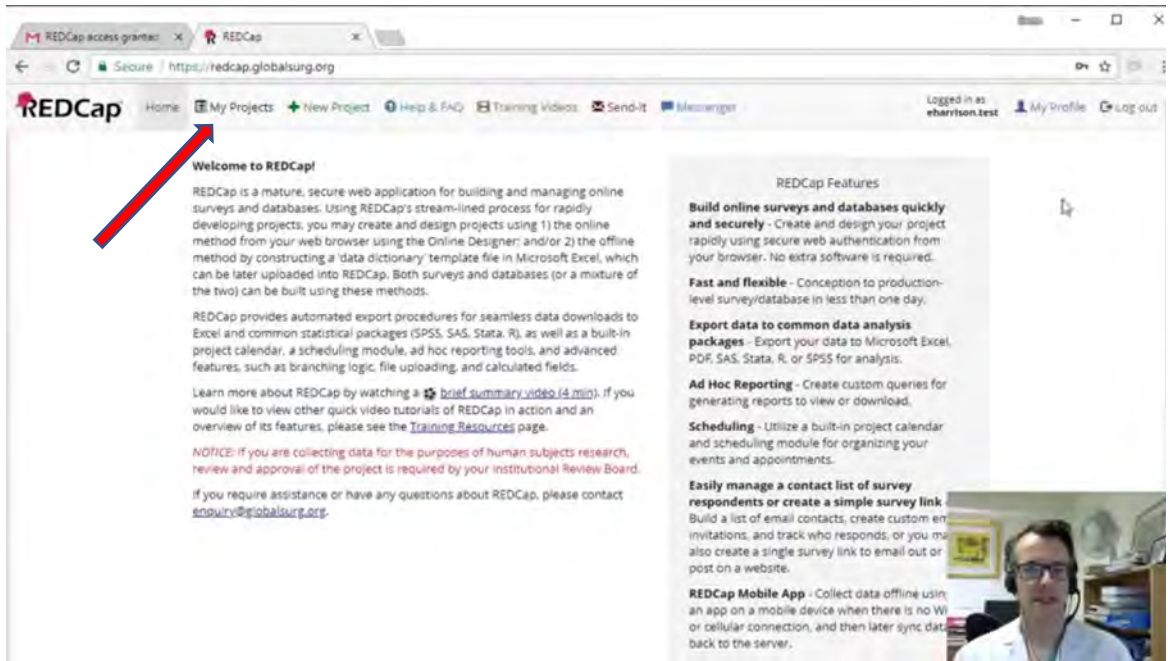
REDCap access granted ×
REDCap ×

Secure | https://redcap.globalsurg.org

REDCap Home My Projects New Project Help & FAQ Training Videos Send-It Messenger Logged in as eharrison.test My Profile Log out

Welcome to REDCap!

REDCap is a mature, secure web application for building and managing online surveys and databases. Using REDCap's stream-lined process for rapidly developing projects, you may create and design projects using 1) the online method from your web browser using the Online Designer; and/or 2) the offline method by constructing a 'data dictionary' template file in Microsoft Excel, which can be later uploaded into REDCap. Both surveys and databases (or a mixture of the two) can be built using these methods.

REDCap provides automated export procedures for seamless data downloads to Excel and common statistical packages (SPSS, SAS, Stata, R), as well as a built-in project calendar, a scheduling module, ad hoc reporting tools, and advanced features, such as branching logic, file uploading, and calculated fields.

Learn more about REDCap by watching a brief summary video (4 min). If you would like to view other quick video tutorials of REDCap in action and an overview of its features, please see the Training Resources page.

NOTICE: If you are collecting data for the purposes of human subjects research, review and approval of the project is required by your Institutional Review Board.

If you require assistance or have any questions about REDCap, please contact enquiry@globalsurg.org.

REDCap Features

Build online surveys and databases quickly and securely - Create and design your project rapidly using secure web authentication from your browser. No extra software is required.

Fast and flexible - Conception to production-level survey/database in less than one day.

Export data to common data analysis packages - Export your data to Microsoft Excel, PDF, SAS, Stata, R, or SPSS for analysis.

Ad Hoc Reporting - Create custom queries for generating reports to view or download.

Scheduling - Utilize a built-in project calendar and scheduling module for organizing your events and appointments.

Easily manage a contact list of survey respondents or create a simple survey link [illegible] Build a list of email contacts, create custom em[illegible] invitations, and track who responds, or you ma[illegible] also create a single survey link to email out or post on a website.

REDCap Mobile App - Collect data offline usin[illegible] an app on a mobile device when there is no W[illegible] or cellular connection, and then later sync dat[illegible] back to the server.